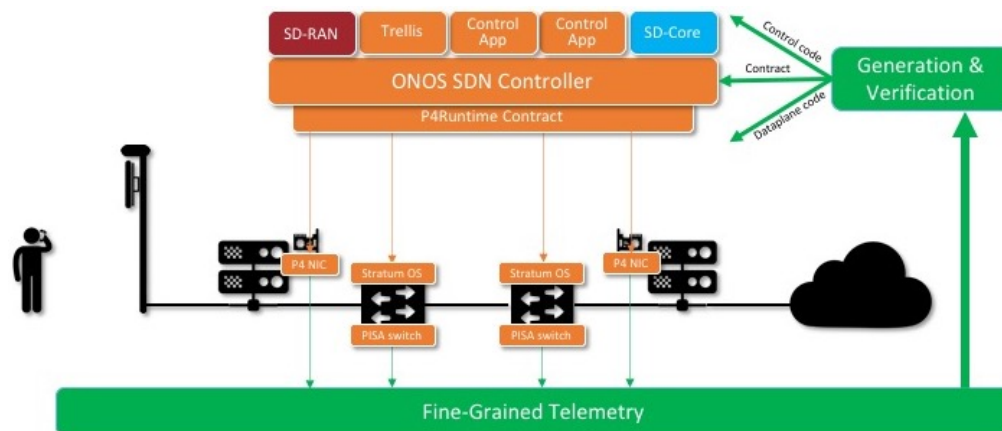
SD-RAN
Trellis
Control App
Control App
SD-Core
ONOS SDN Controller
P4Runtime Contract
Control code
Contract
Dataplane code
Generation & Verification
P4 NIC
Stratum OS
Stratum OS
P4 NIC
PISA switch
PISA switch
Fine-Grained Telemetry